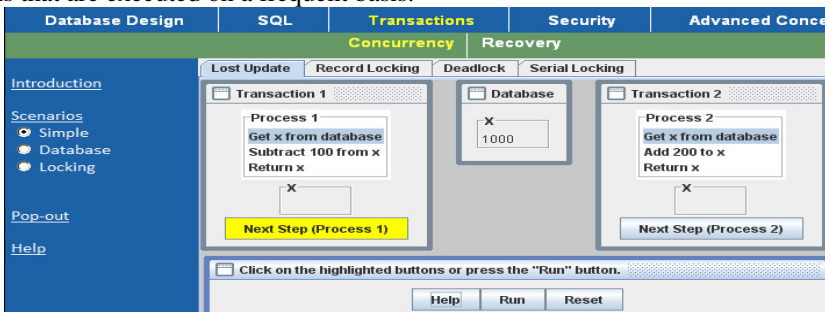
s that are executed on a frequent basis.

Database Design | SQL | Transactions | Security | Advanced Conce

Concurrency | Recovery

Introduction

Scenarios
Simple
Database
Locking

Pop-out

Help

Lost Update | Record Locking | Deadlock | Serial Locking

Transaction 1

Process 1
Get x from database
Subtract 100 from x
Return x

x

Next Step (Process 1)

Database

x
1000

Transaction 2

Process 2
Get x from database
Add 200 to x
Return x

x

Next Step (Process 2)

Click on the highlighted buttons or press the "Run" button.

Help | Run | Reset